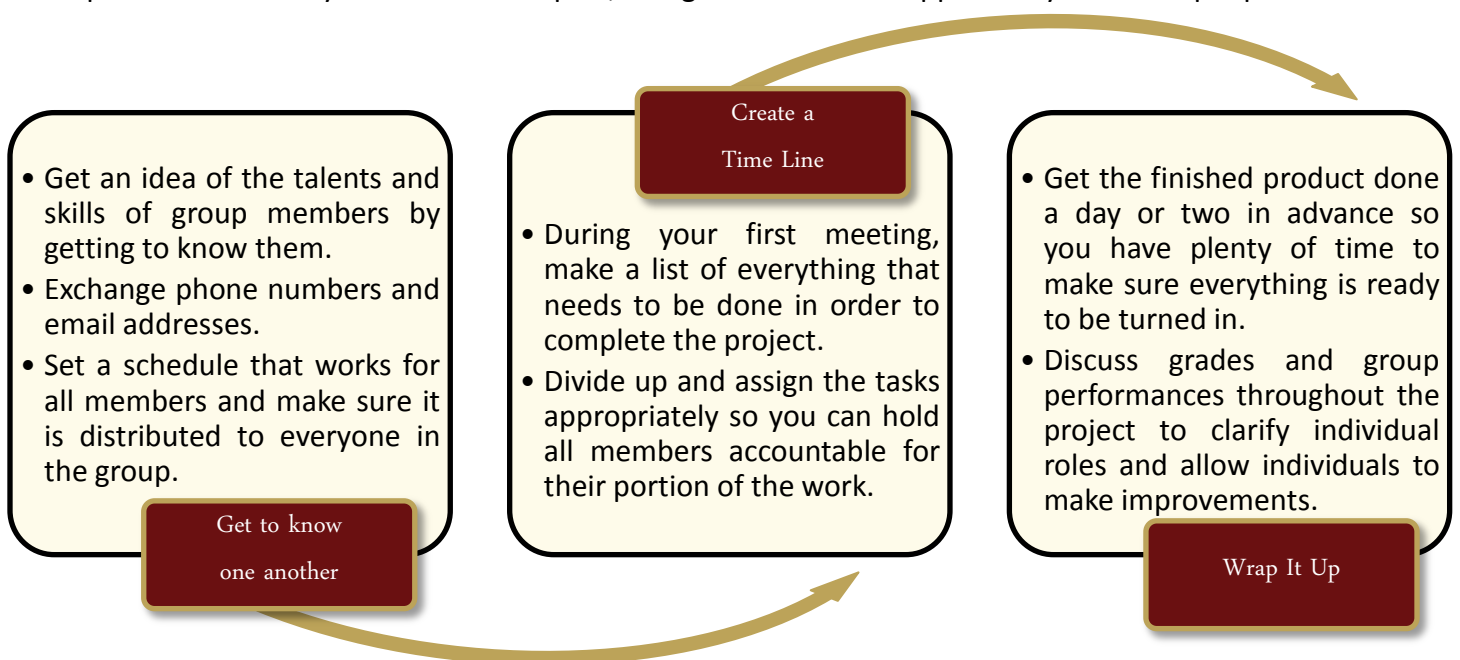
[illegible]

• Get an idea of the talents and skills of group members by getting to know them.
• Exchange phone numbers and email addresses.
• Set a schedule that works for all members and make sure it is distributed to everyone in the group.

Get to know one another

Create a Time Line

• During your first meeting, make a list of everything that needs to be done in order to complete the project.
• Divide up and assign the tasks appropriately so you can hold all members accountable for their portion of the work.

• Get the finished product done a day or two in advance so you have plenty of time to make sure everything is ready to be turned in.
• Discuss grades and group performances throughout the project to clarify individual roles and allow individuals to make improvements.

Wrap It Up